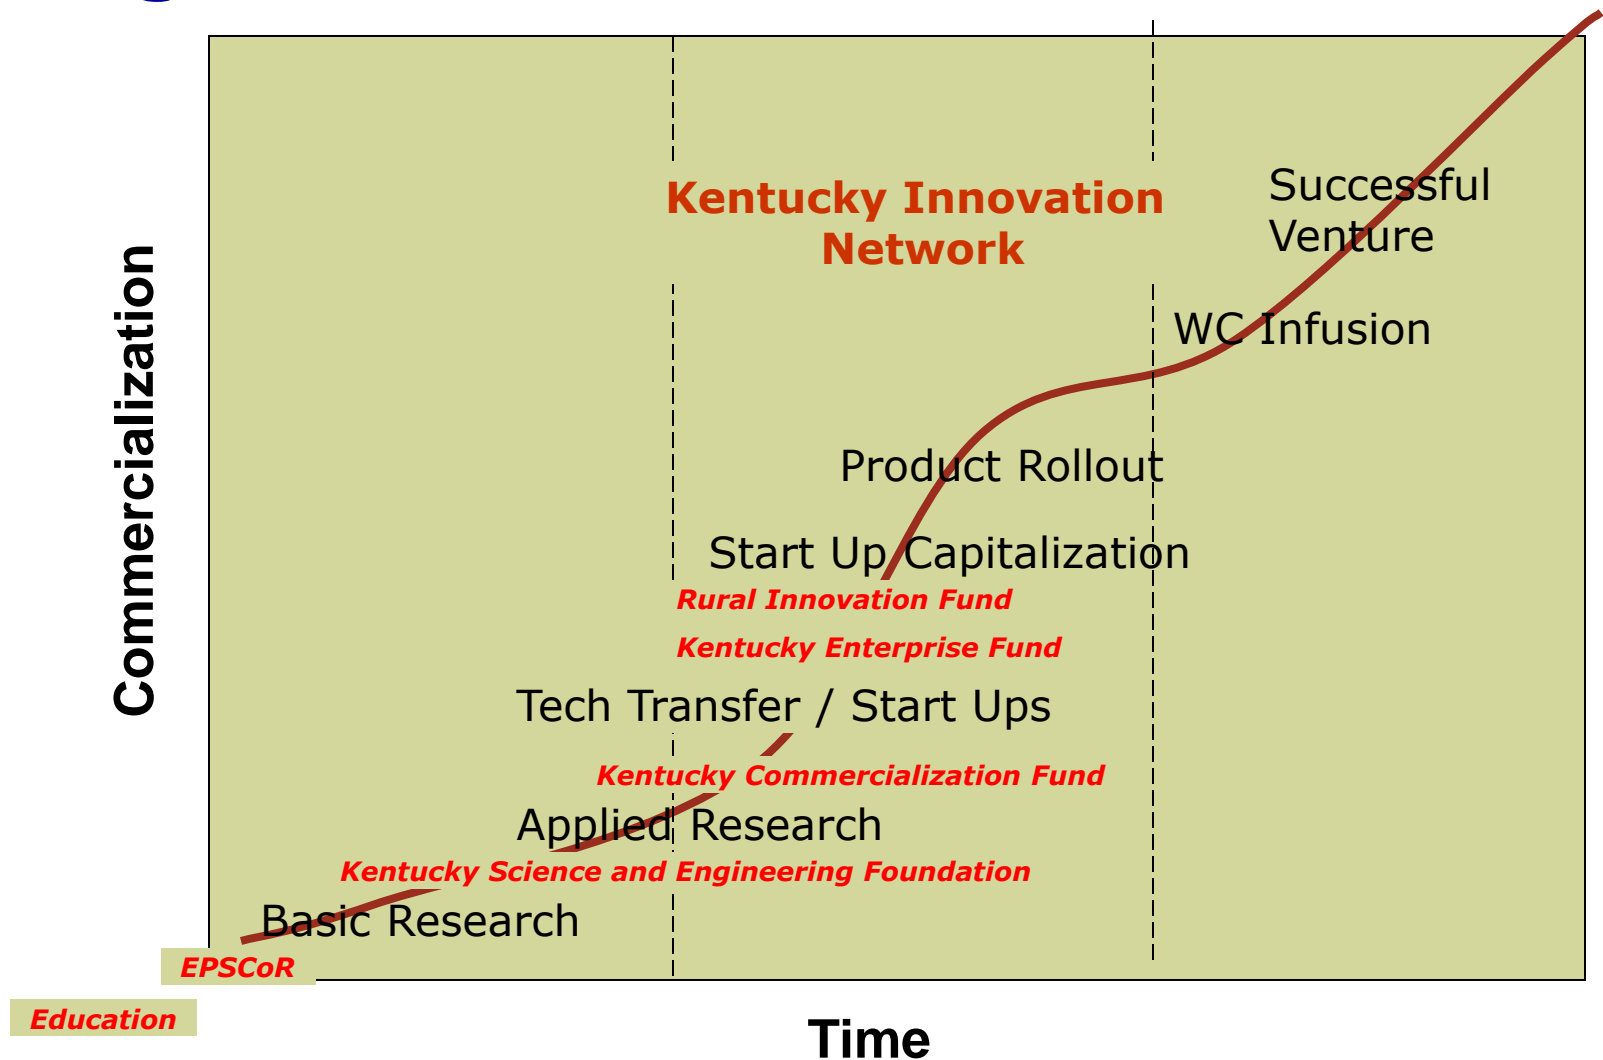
Commercialization

Kentucky Innovation Network

Successful Venture

WC Infusion

Product Rollout

Start Up Capitalization

Rural Innovation Fund

Kentucky Enterprise Fund

Tech Transfer / Start Ups

Kentucky Commercialization Fund

Applied Research

Kentucky Science and Engineering Foundation

Basic Research

EPSCoR

Education

Time